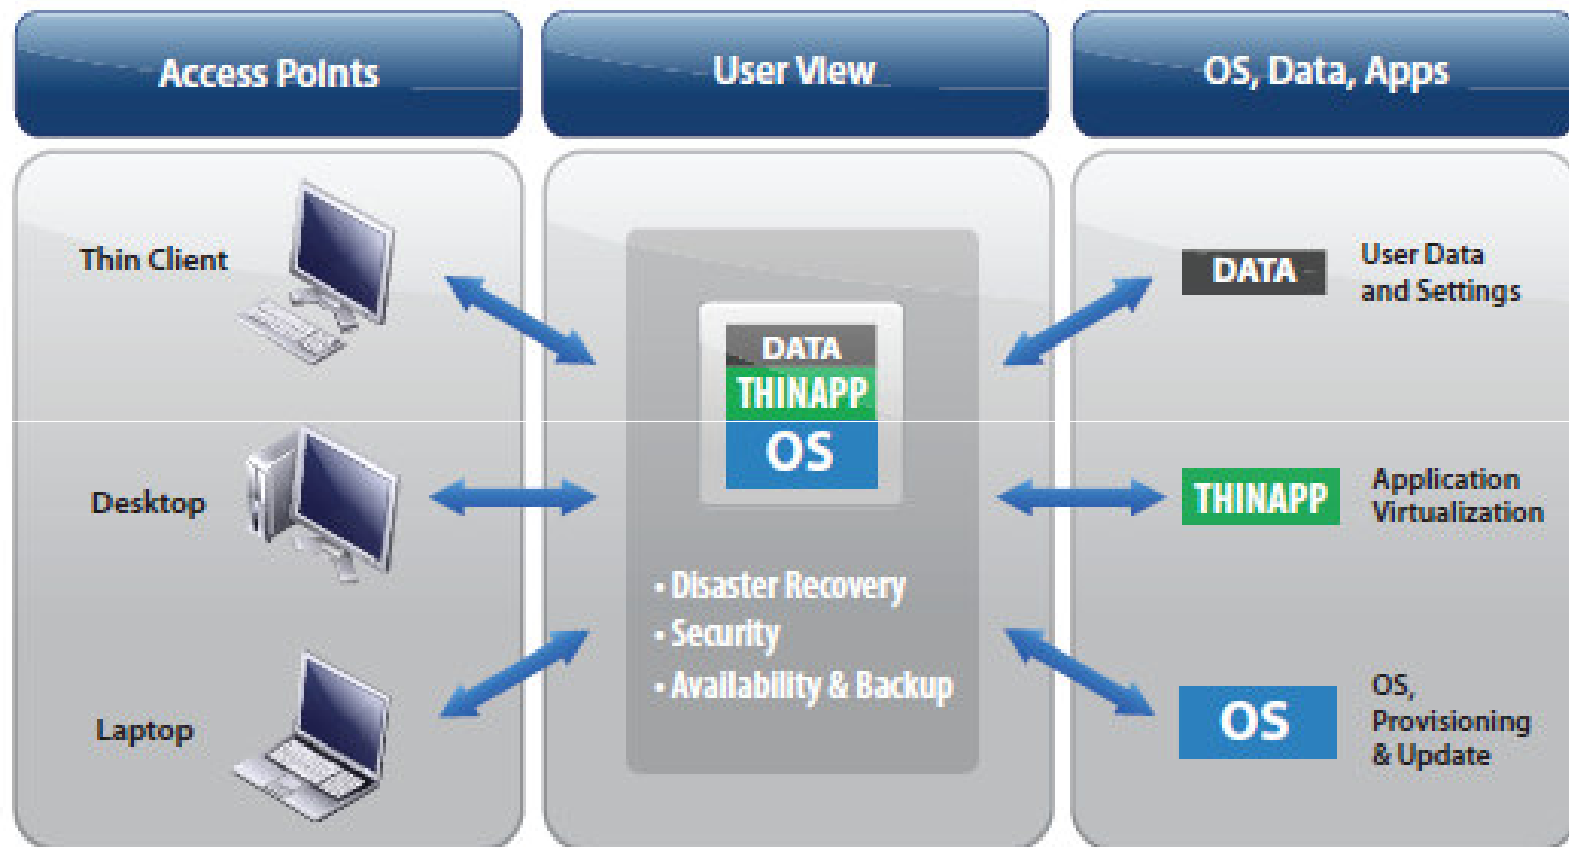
Access Points

Thin Client

Desktop

Laptop

User View

DATA
THINAPP
OS

• Disaster Recovery
• Security
• Availability & Backup

OS, Data, Apps

DATA User Data and Settings

THINAPP Application Virtualization

OS OS, Provisioning & Update